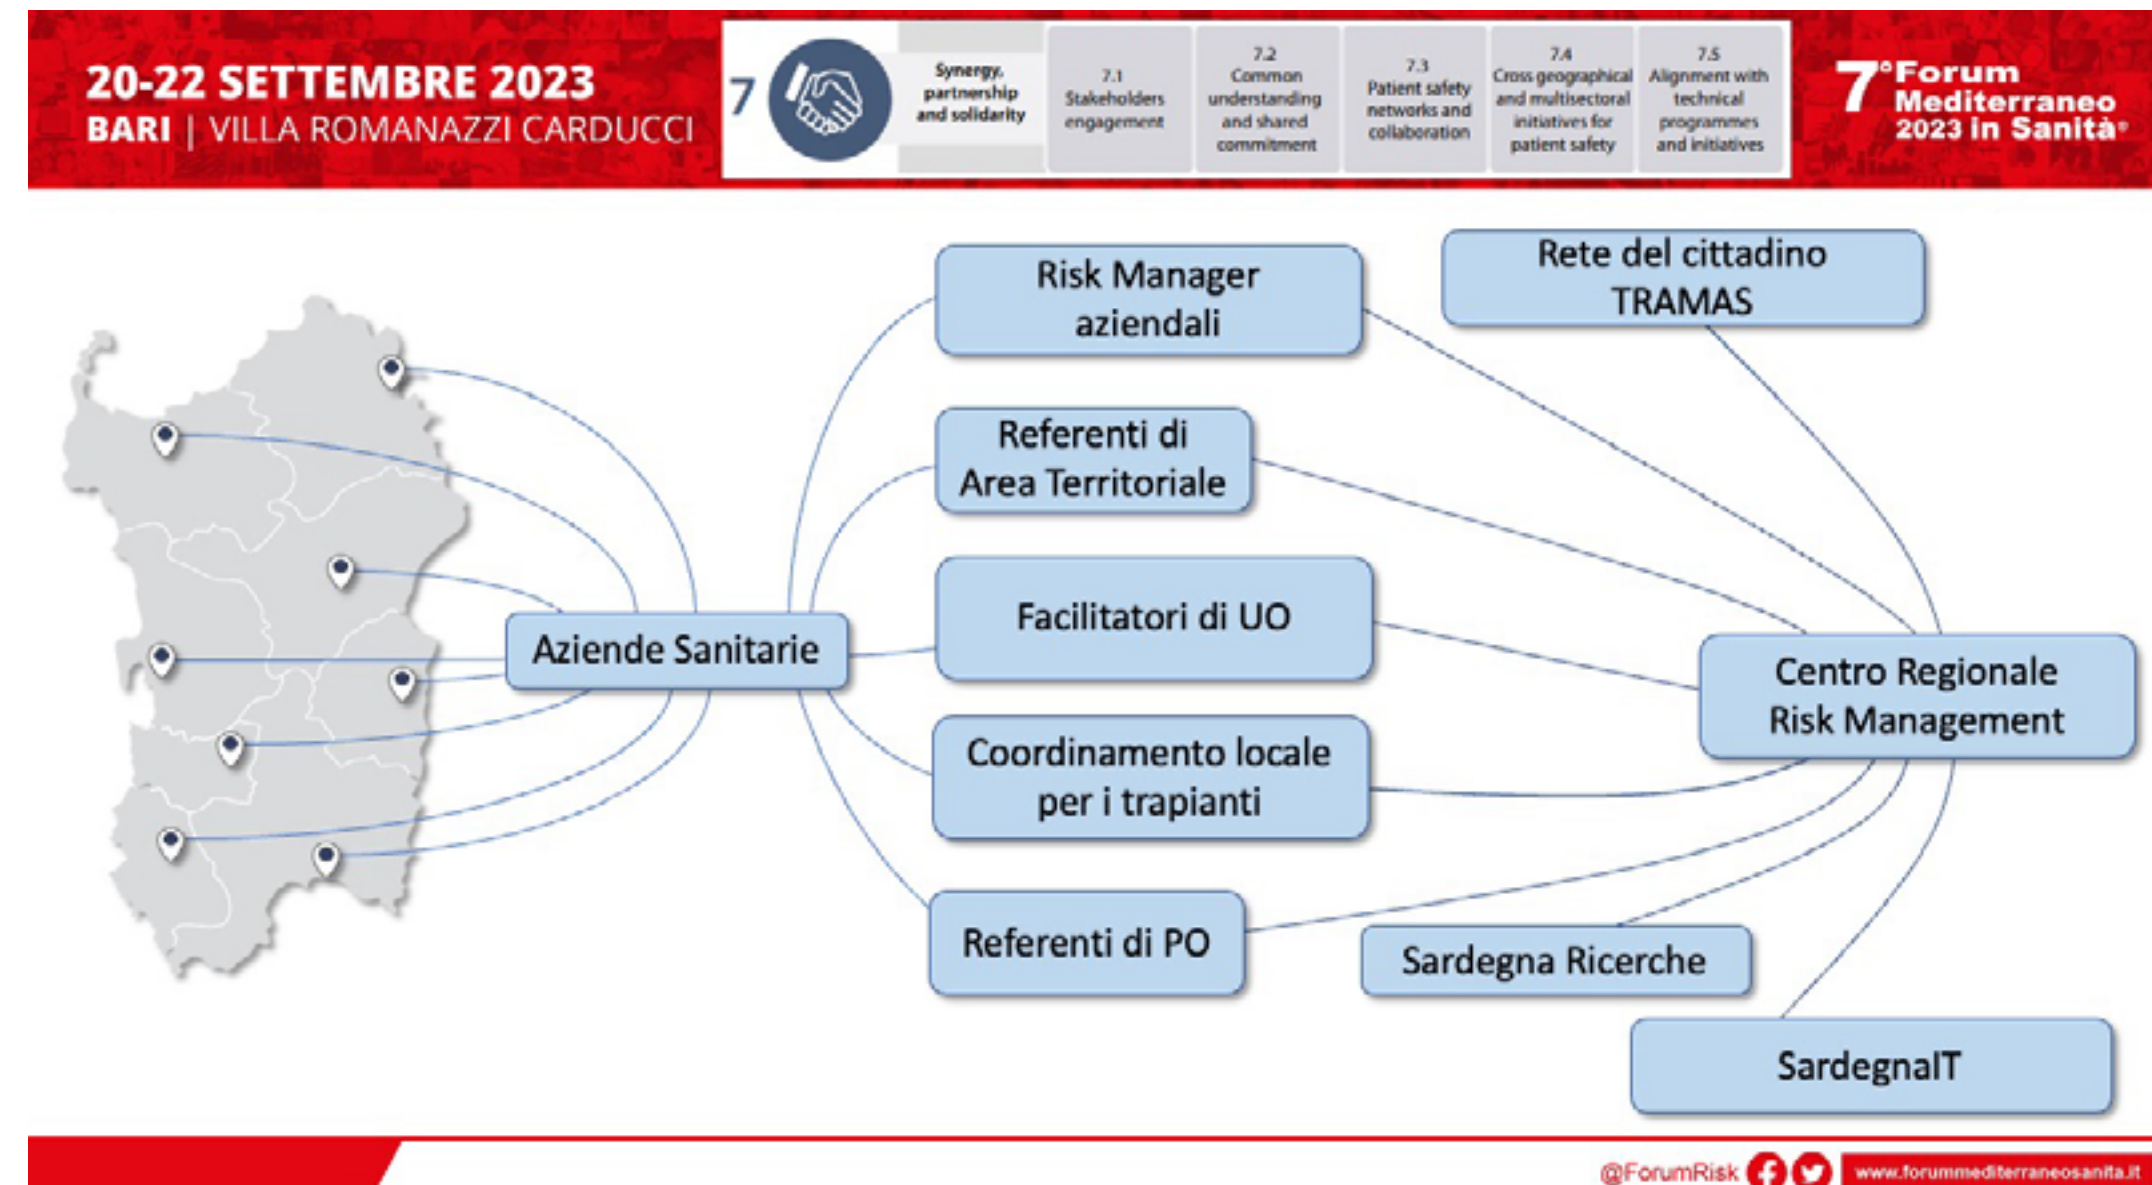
20-22 SETTEMBRE 2023
BARI | VILLA ROMANAZZI CARDUCCI

7 Synergy, partnership and solidarity

7.1 Stakeholders engagement

7.2 Common understanding and shared commitment

7.3 Patient safety networks and collaboration

7.4 Cross geographical and multisectoral initiatives for patient safety

7.5 Alignment with technical programmes and initiatives

7° Forum Mediterraneo 2023 in Sanità

Risk Manager aziendali

Rete del cittadino TRAMAS

Referenti di Area Territoriale

Facilitatori di UO

Aziende Sanitarie

Centro Regionale Risk Management

Coordinamento locale per i trapianti

Referenti di PO

Sardegna Ricerche

SardegnaIT

@ForumRisk www.forummediterraneosanita.it